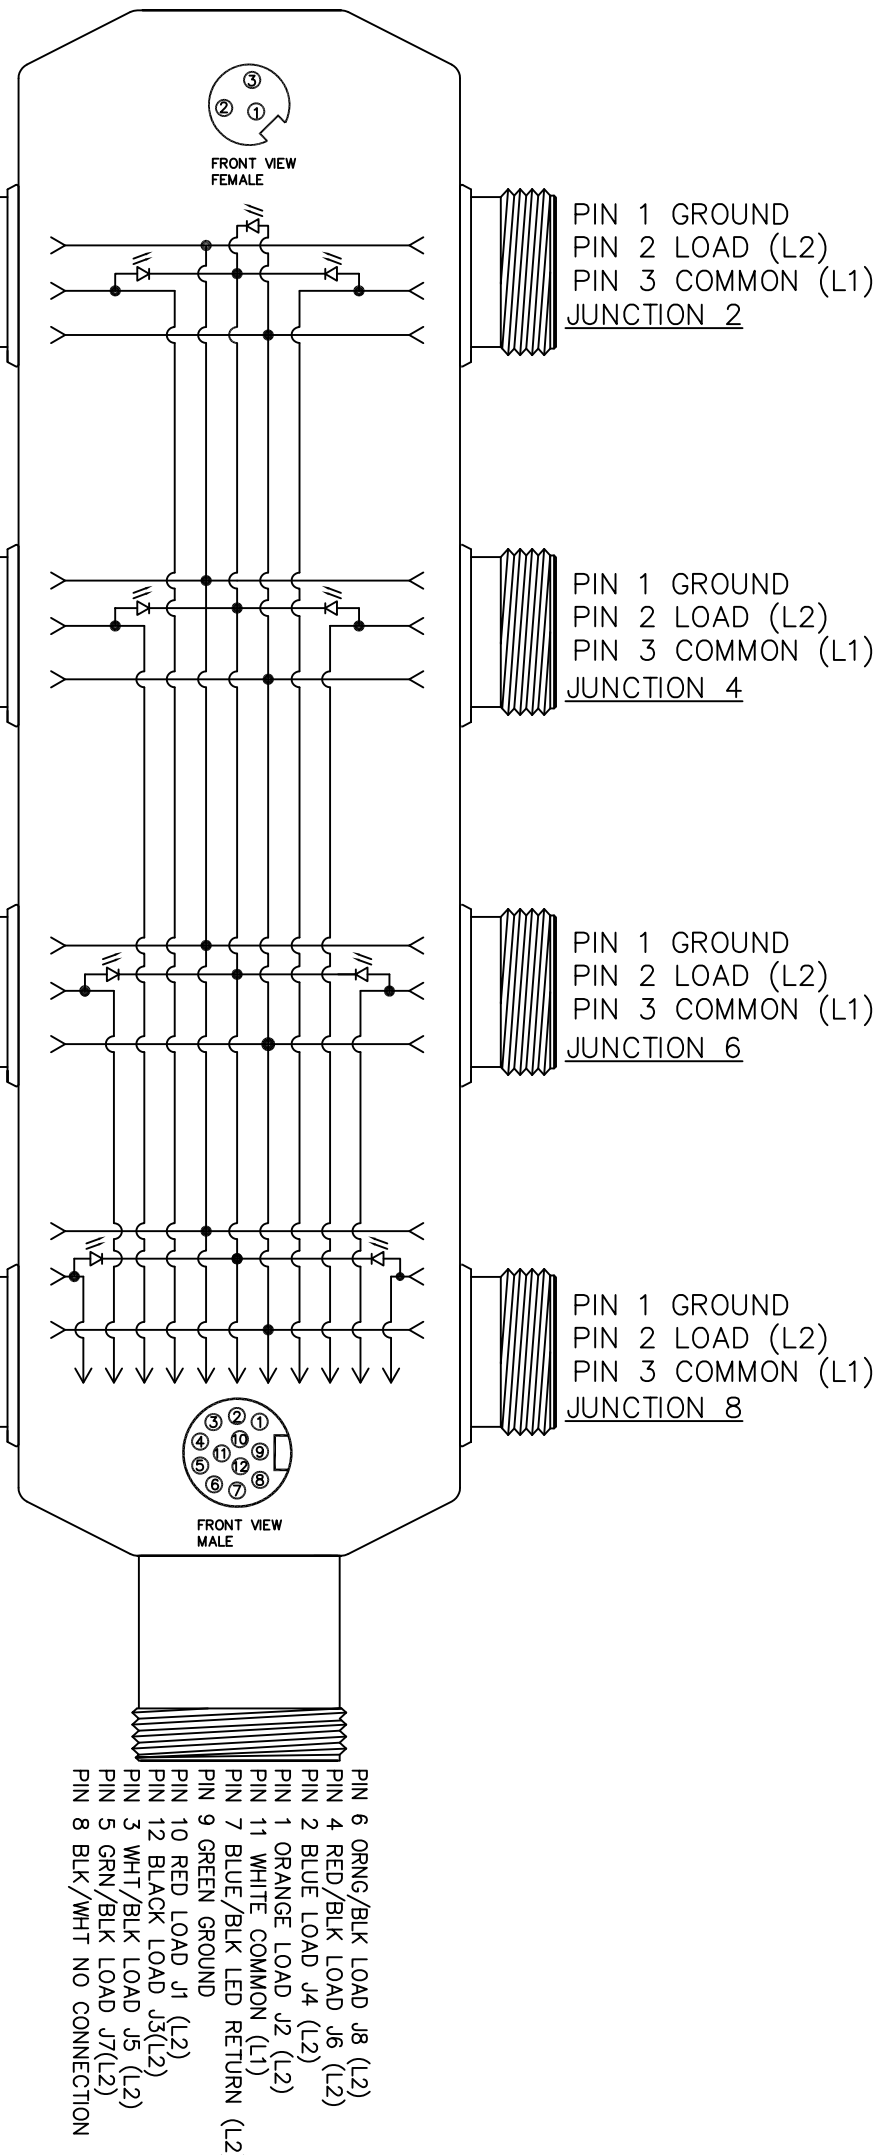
③
② ①
FRONT VIEW
FEMALE

PIN 1 GROUND
PIN 2 LOAD (L2)
PIN 3 COMMON (L1)
JUNCTION 2

PIN 1 GROUND
PIN 2 LOAD (L2)
PIN 3 COMMON (L1)
JUNCTION 4

PIN 1 GROUND
PIN 2 LOAD (L2)
PIN 3 COMMON (L1)
JUNCTION 6

PIN 1 GROUND
PIN 2 LOAD (L2)
PIN 3 COMMON (L1)
JUNCTION 8

③②①
④⑩
⑪⑨
⑤⑫⑧
⑥⑦
FRONT VIEW
MALE

PIN 6 ORNG/BLK LOAD J8 (L2)
PIN 4 RED/BLK LOAD J6 (L2)
PIN 2 BLUE LOAD J4 (L2)
PIN 1 ORANGE LOAD J2 (L2)
PIN 11 WHITE COMMON (L1)
PIN 7 BLUE/BLK LED RETURN (L2
PIN 9 GREEN GROUND
PIN 12 BLACK LOAD J3(L2)
PIN 10 RED LOAD J1 (L2)
PIN 3 WHT/BLK LOAD J5 (L2)
PIN 5 GRN/BLK LOAD J7(L2)
PIN 8 BLK/WHT NO CONNECTION